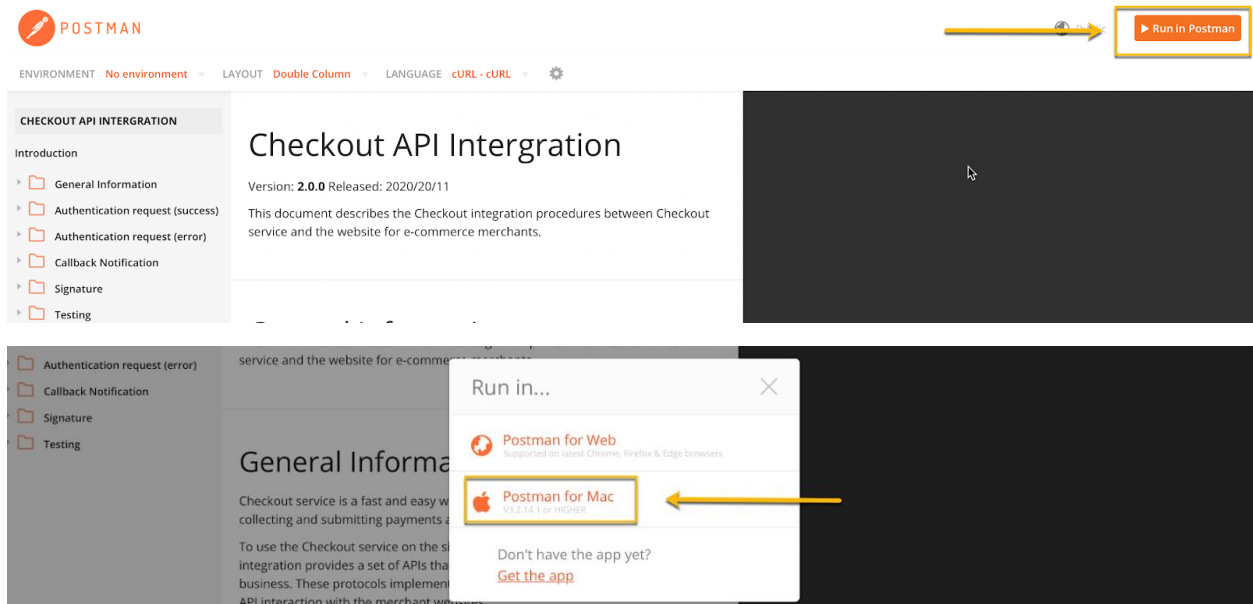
POSTMAN

Run in Postman

ENVIRONMENT No environment LAYOUT Double Column LANGUAGE cURL - cURL

CHECKOUT API INTERGRATION

Introduction

General Information

Authentication request (success)

Authentication request (error)

Callback Notification

Signature

Testing

Checkout API Intergration

Version: 2.0.0 Released: 2020/20/11

This document describes the Checkout integration procedures between Checkout service and the website for e-commerce merchants.

Authentication request (error)

Callback Notification

Signature

Testing

service and the website for e-commerce merchants.

General Informa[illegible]

Checkout service is a fast and easy w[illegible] collecting and submitting payments a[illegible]

To use the Checkout service on the si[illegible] integration provides a set of APIs tha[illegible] business. These protocols implement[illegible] API interaction with the merchant w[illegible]

Run in...

Postman for Web
Supported on latest Chrome, Firefox & Edge browsers

Postman for Mac
V3.2.14.1 or HIGHER

Don't have the app yet?
Get the app